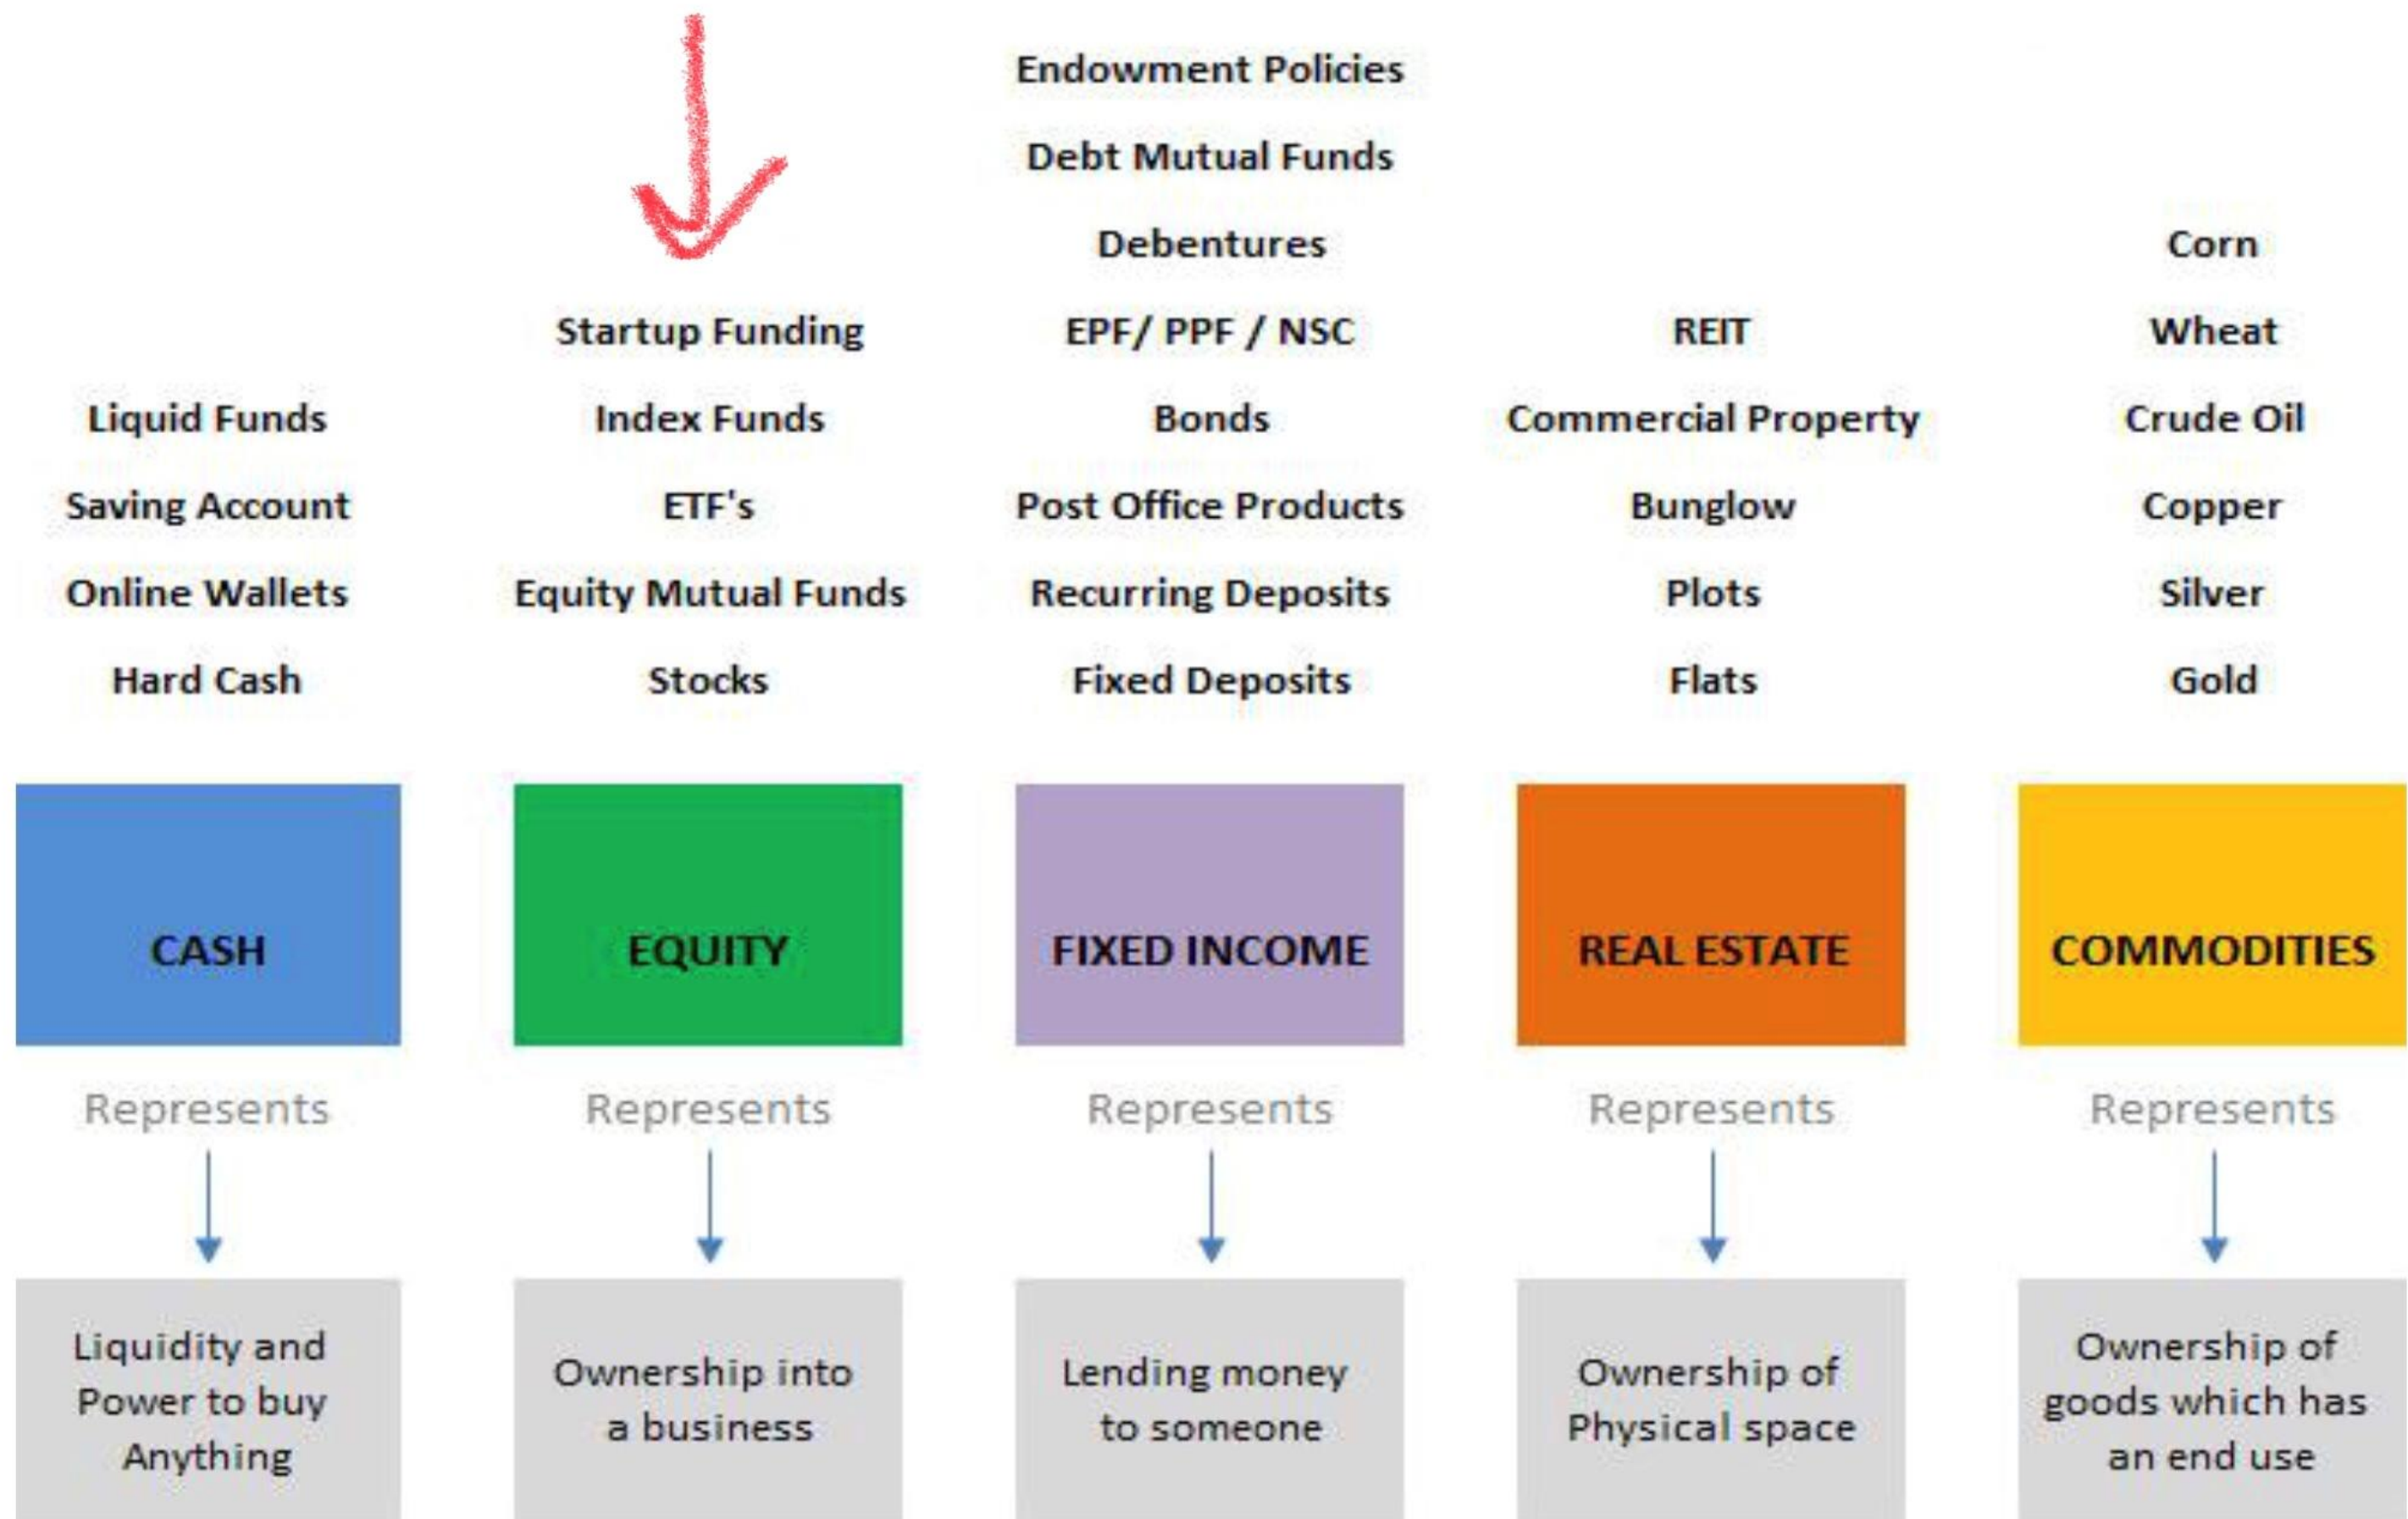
Liquid Funds
Saving Account
Online Wallets
Hard Cash

CASH

Represents

Liquidity and Power to buy Anything

Startup Funding
Index Funds
ETF's
Equity Mutual Funds
Stocks

EQUITY

Represents

Ownership into a business

Endowment Policies
Debt Mutual Funds
Debentures
EPF/ PPF / NSC
Bonds
Post Office Products
Recurring Deposits
Fixed Deposits

FIXED INCOME

Represents

Lending money to someone

REIT
Commercial Property
Bunglow
Plots
Flats

REAL ESTATE

Represents

Ownership of Physical space

Corn
Wheat
Crude Oil
Copper
Silver
Gold

COMMODITIES

Represents

Ownership of goods which has an end use